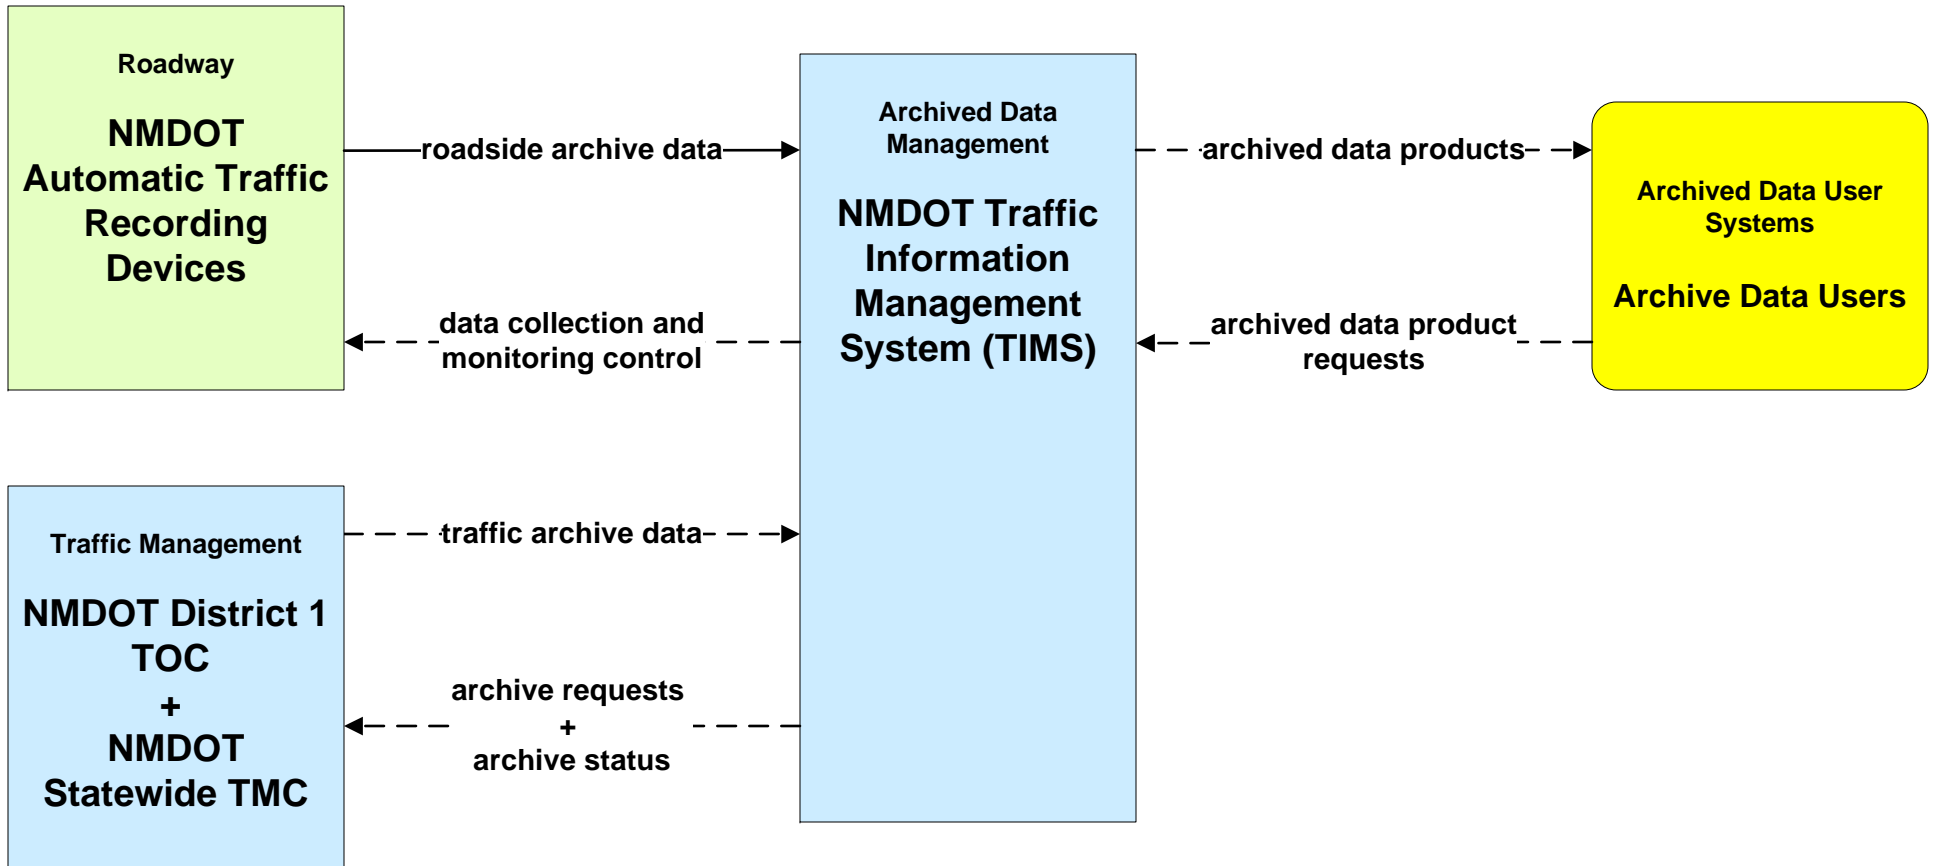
Roadway

NMDOT Automatic Traffic Recording Devices

roadside archive data

data collection and monitoring control

Archived Data Management

NMDOT Traffic Information Management System (TIMS)

archived data products

archived data product requests

Archived Data User Systems

Archive Data Users

Traffic Management

NMDOT District 1 TOC
+
NMDOT Statewide TMC

traffic archive data

archive requests
+
archive status